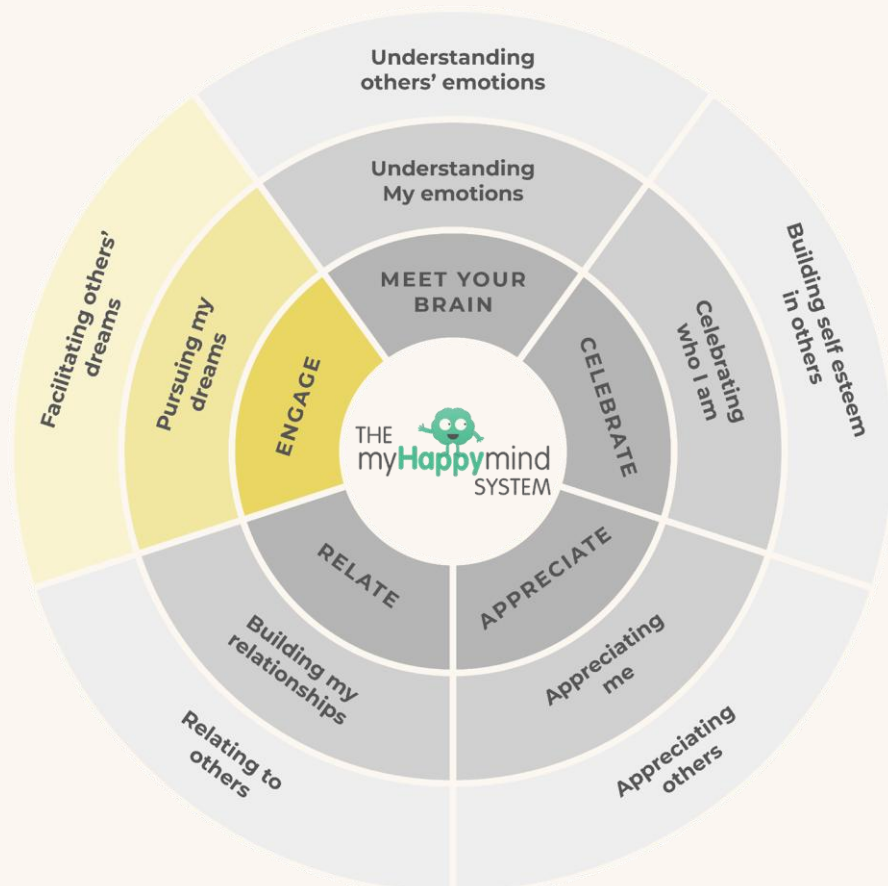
THE myHappymind SYSTEM

MEET YOUR BRAIN

Understanding My emotions

Understanding others' emotions

CELEBRATE

Celebrating who I am

Building self esteem in others

APPRECIATE

Appreciating me

Appreciating others

RELATE

Building my relationships

Relating to others

ENGAGE

Pursuing my dreams

Facilitating others' dreams